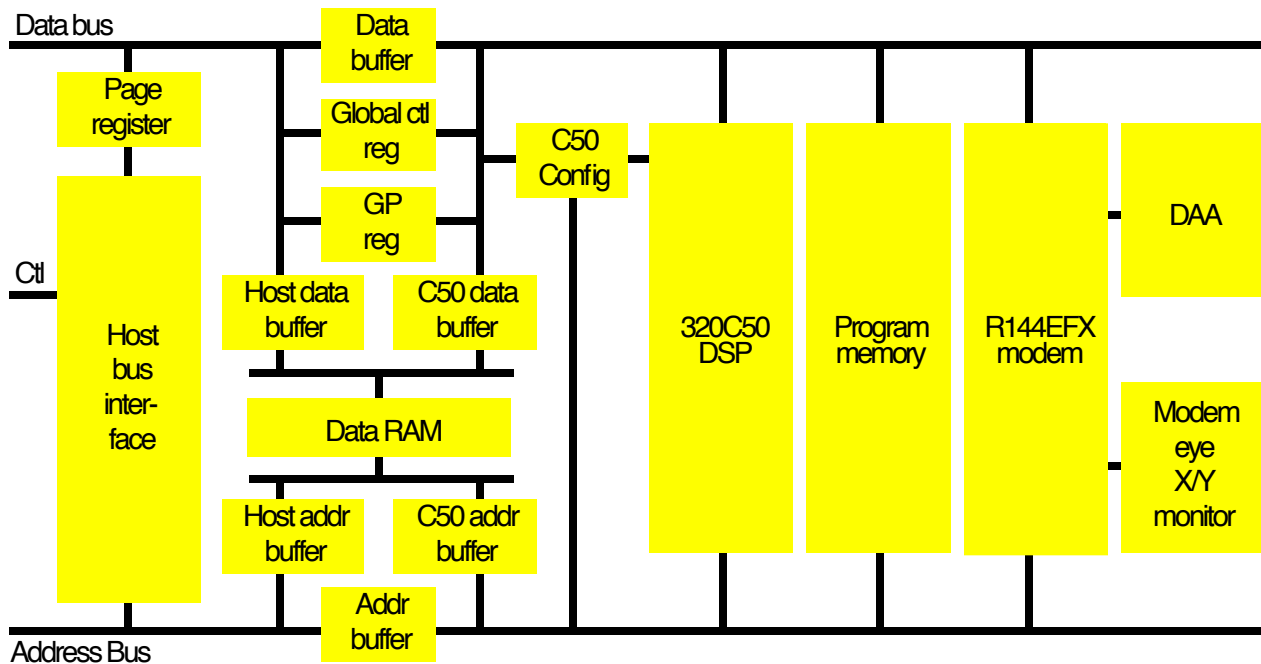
Data bus

Data buffer

Page register

Global ctl reg

C50 Config

GP reg

DAA

Ctl

Host data buffer

C50 data buffer

Host bus inter-face

320C50 DSP

Program memory

R144EFX modem

Data RAM

Modem eye X/Y monitor

Host addr buffer

C50 addr buffer

Addr buffer

Address Bus